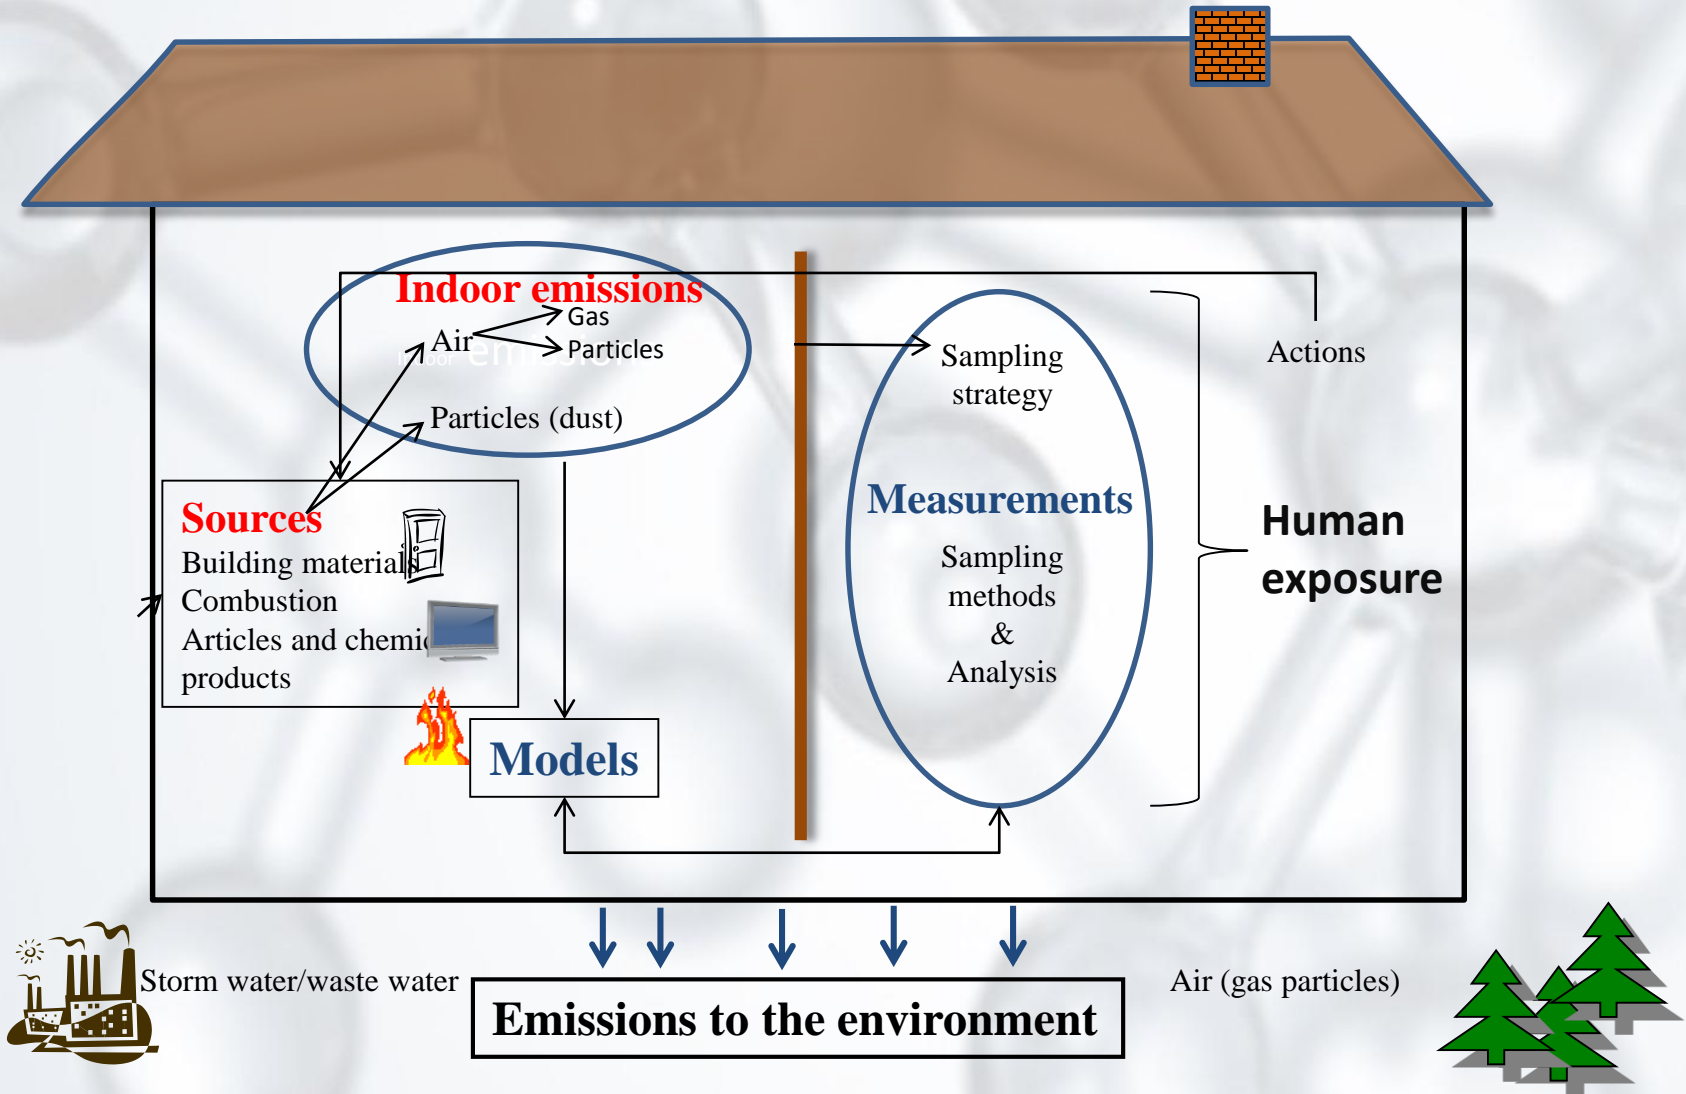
Indoor emissions
Air
Gas
Particles
Particles (dust)

Sources
Building materials
Combustion
Articles and chemi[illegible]
products

Models

Sampling strategy

Measurements
Sampling methods
&
Analysis

Actions

Human exposure

Storm water/waste water

Emissions to the environment

Air (gas particles)